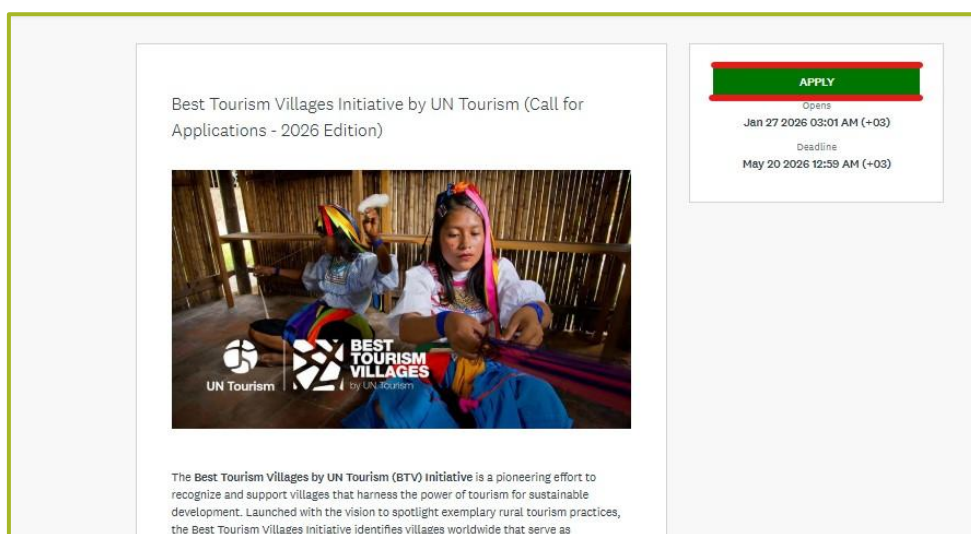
Best Tourism Villages Initiative by UN Tourism (Call for Applications - 2026 Edition)

UN Tourism

BEST TOURISM VILLAGES by UN Tourism

The **Best Tourism Villages by UN Tourism (BTV) Initiative** is a pioneering effort to recognize and support villages that harness the power of tourism for sustainable development. Launched with the vision to spotlight exemplary rural tourism practices, the Best Tourism Villages Initiative identifies villages worldwide that serve as

APPLY

Opens

Jan 27 2026 03:01 AM (+03)

Deadline

May 20 2026 12:59 AM (+03)